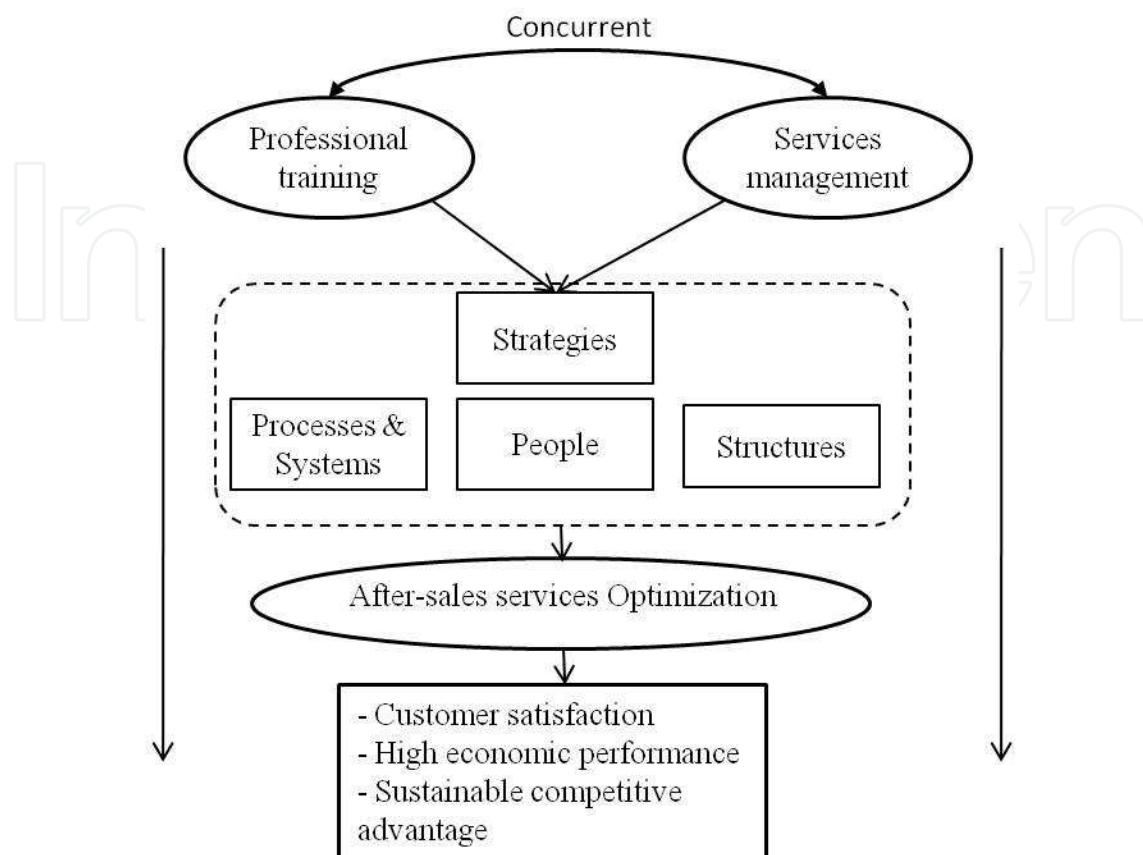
Concurrent

Professional training

Services management

Strategies

Processes & Systems

People

Structures

After-sales services Optimization

- Customer satisfaction
- High economic performance
- Sustainable competitive advantage